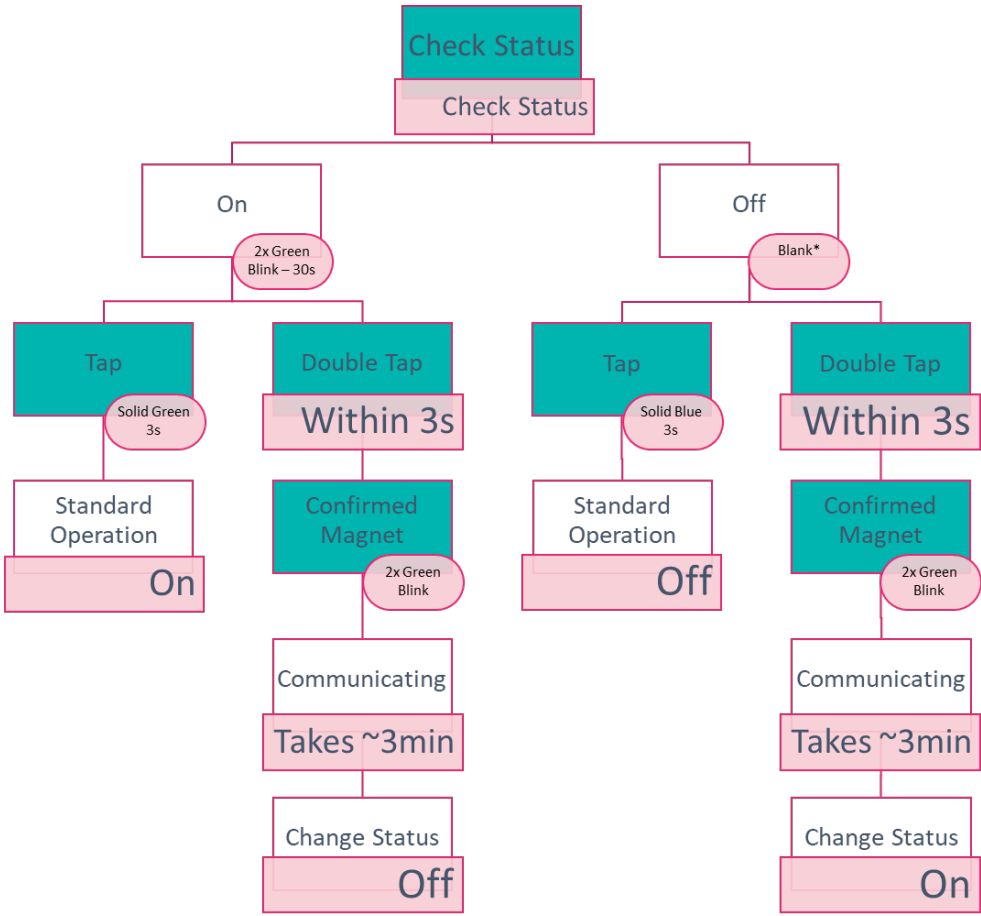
Check Status

Check Status

On

2x Green Blink – 30s

Off

Blank*

Tap

Solid Green 3s

Standard Operation

On

Double Tap

Within 3s

Confirmed Magnet

2x Green Blink

Communicating

Takes ~3min

Change Status

Off

Tap

Solid Blue 3s

Standard Operation

Off

Double Tap

Within 3s

Confirmed Magnet

2x Green Blink

Communicating

Takes ~3min

Change Status

On